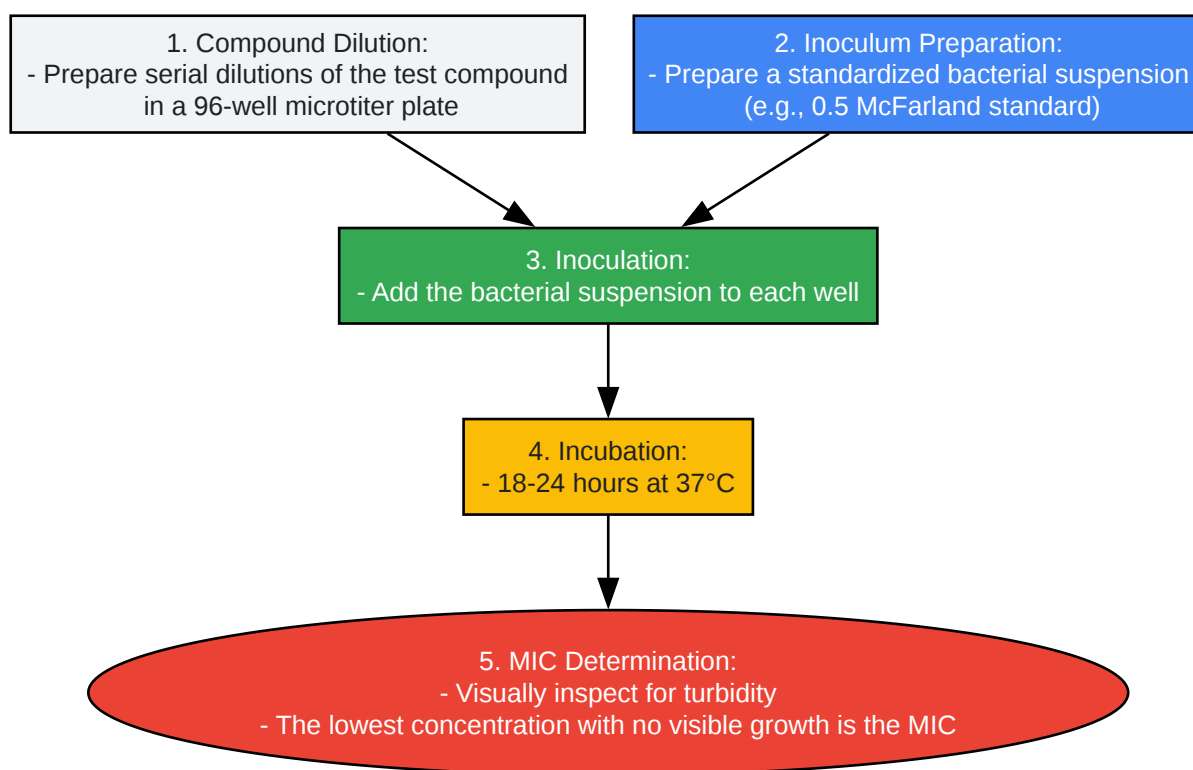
1. Compound Dilution:
- Prepare serial dilutions of the test compound in a 96-well microtiter plate

2. Inoculum Preparation:
- Prepare a standardized bacterial suspension (e.g., 0.5 McFarland standard)

3. Inoculation:
- Add the bacterial suspension to each well

4. Incubation:
- 18-24 hours at 37°C

5. MIC Determination:
- Visually inspect for turbidity
- The lowest concentration with no visible growth is the MIC